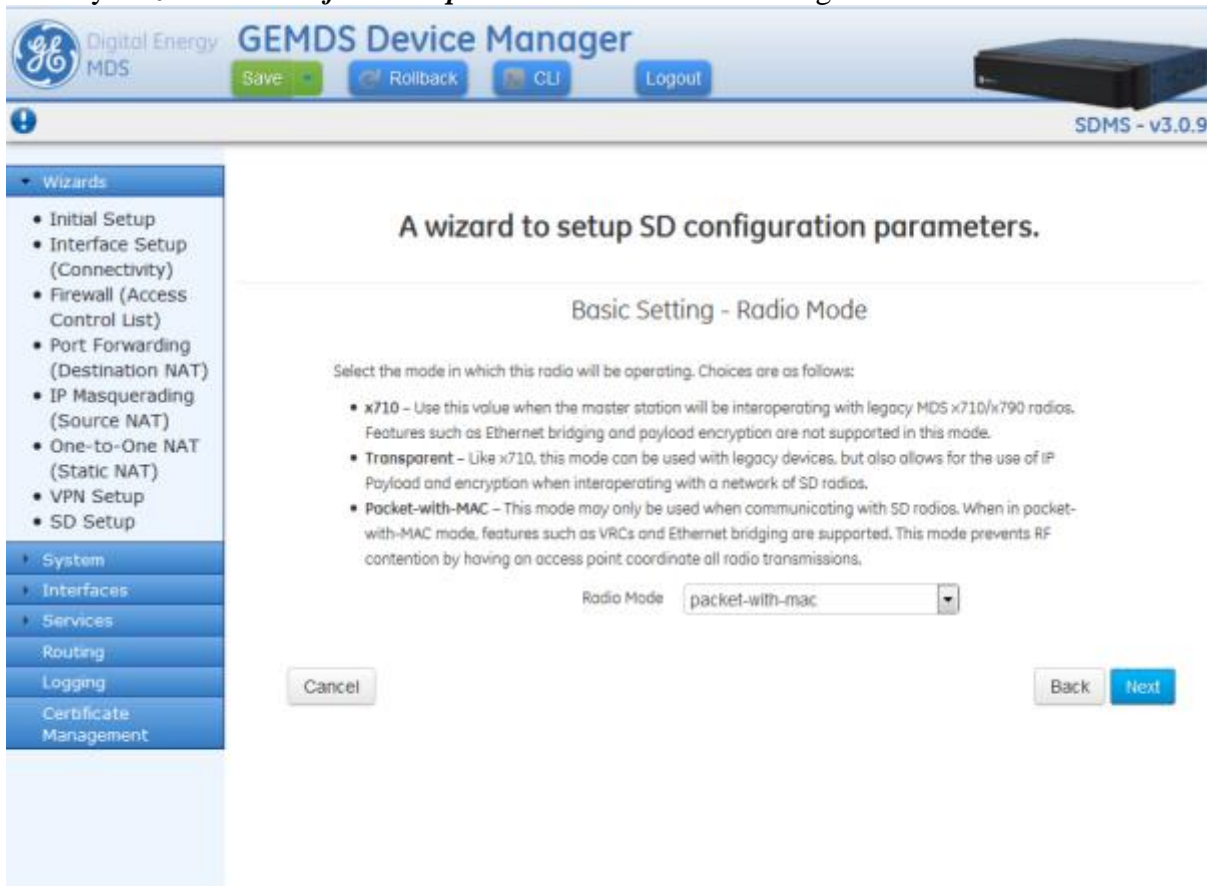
Digital Energy
MDS

GEMDS Device Manager

Save

Rollback

CLI

Logout

SDMS - v3.0.9

Wizards

- Initial Setup
- Interface Setup (Connectivity)
- Firewall (Access Control List)
- Port Forwarding (Destination NAT)
- IP Masquerading (Source NAT)
- One-to-One NAT (Static NAT)
- VPN Setup
- SD Setup

System

Interfaces

Services

Routing

Logging

Certificate Management

A wizard to setup SD configuration parameters.

Basic Setting - Radio Mode

Select the mode in which this radio will be operating. Choices are as follows:

- **x710** – Use this value when the master station will be interoperating with legacy MDS x710/x790 radios. Features such as Ethernet bridging and payload encryption are not supported in this mode.
- **Transparent** – Like x710, this mode can be used with legacy devices, but also allows for the use of IP Payload and encryption when interoperating with a network of SD radios.
- **Packet-with-MAC** – This mode may only be used when communicating with SD radios. When in packet-with-MAC mode, features such as VRCs and Ethernet bridging are supported. This mode prevents RF contention by having an access point coordinate all radio transmissions.

Radio Mode packet-with-mac

Cancel

Back

Next